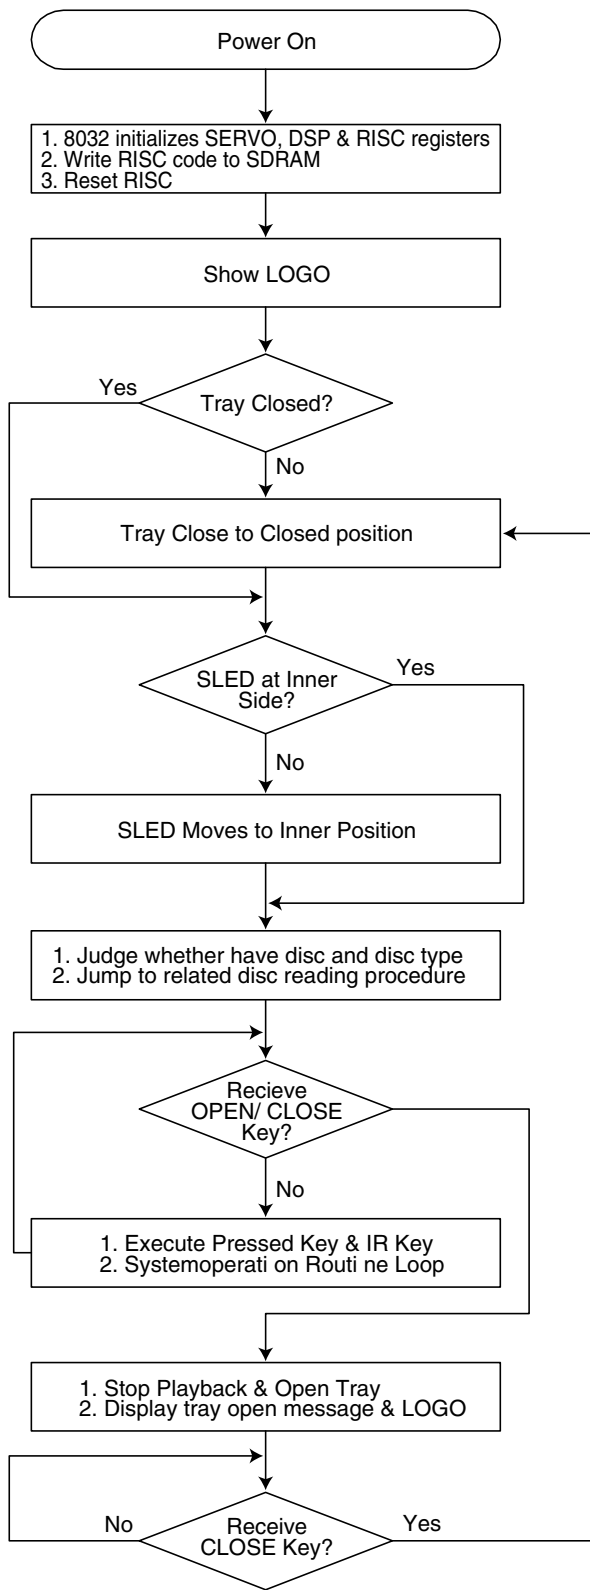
Power On

1. 8032 initializes SERVO, DSP & RISC registers
2. Write RISC code to SDRAM
3. Reset RISC

Show LOGO

Yes

Tray Closed?

No

Tray Close to Closed position

SLED at Inner Side?

Yes

No

SLED Moves to Inner Position

1. Judge whether have disc and disc type
2. Jump to related disc reading procedure

Recieve OPEN/ CLOSE Key?

No

1. Execute Pressed Key & IR Key
2. Systemoperati on Routi ne Loop

1. Stop Playback & Open Tray
2. Display tray open message & LOGO

No

Receive CLOSE Key?

Yes